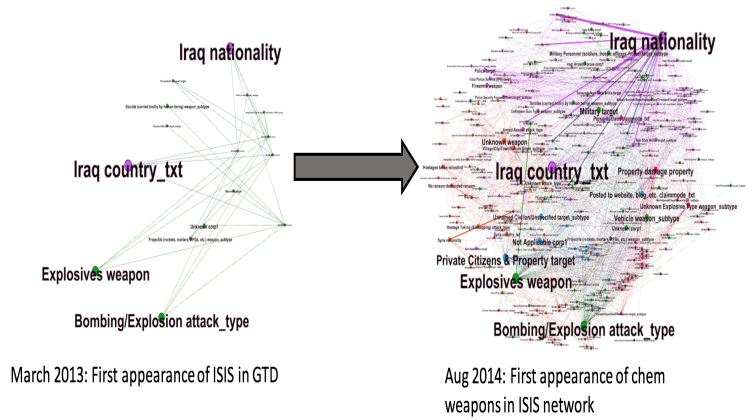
Iraq nationality

Suicide (carried bodily by human being) weapon_subtype

Iraq country_txt

Unknown corp1

Projectile (rockets, mortars, RPGs, etc.) weapon_subtype

Explosives weapon

Bombing/Explosion attack_type

March 2013: First appearance of ISIS in GTD

Iraq nationality

Military Personnel (soldiers, troops, officers, forces) target_subtype

Police

Firearm weapon

Military target

Unknown weapon

Iraq country_txt

Property damage property

Posted to website, blog, etc. claimmode_txt

Unknown Explosive Type weapon_subtype

Vehicle weapon_subtype

Not Applicable corp1

Private Citizens & Property target

Explosives weapon

Bombing/Explosion attack_type

Aug 2014: First appearance of chem weapons in ISIS network